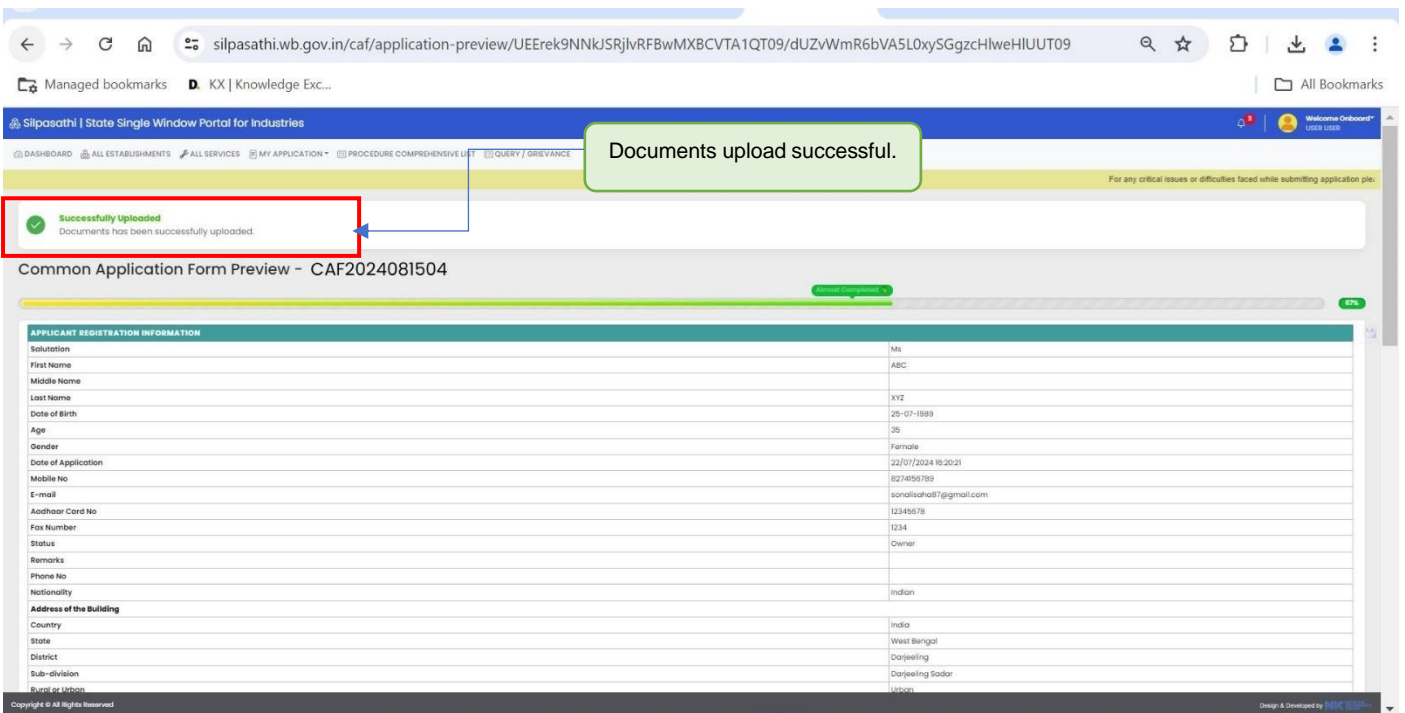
silpasathi.wb.gov.in/caf/application-preview/UEErek9NNkJSRjlvRFBwMXBCVTA1QT09/dUZvWmR6bVA5L0xySGgzcHlweHlUUT09

Managed bookmarks D. KX | Knowledge Exc...

All Bookmarks

Silpasathi | State Single Window Portal for Industries

Welcome Onboard USER USER

DASHBOARD ALL ESTABLISHMENTS ALL SERVICES MY APPLICATION PROCEDURE COMPREHENSIVE LIST QUERY / GRIEVANCE

Documents upload successful.

For any critical issues or difficulties faced while submitting application ple

Successfully Uploaded
Documents has been successfully uploaded.

Common Application Form Preview - CAF2024081504

Almost Completed

67%

| APPLICANT REGISTRATION INFORMATION | |
|---|---|
| Salutation | Ms |
| First Name | ABC |
| Middle Name | |
| Last Name | XYZ |
| Date of Birth | 25-07-1989 |
| Age | 35 |
| Gender | Female |
| Date of Application | 22/07/2024 16:20:21 |
| Mobile No | 8274156789 |
| E-mail | sonalisaha87@gmail.com |
| Aadhaar Card No | 12345678 |
| Fax Number | 1234 |
| Status | Owner |
| Remarks | |
| Phone No | |
| Nationality | Indian |
| Address of the Building | |
| Country | India |
| State | West Bengal |
| District | Darjeeling |
| Sub-division | Darjeeling Sadar |
| Rural or Urban | Urban |

Copyright © All Rights Reserved

Design & Developed by NIC